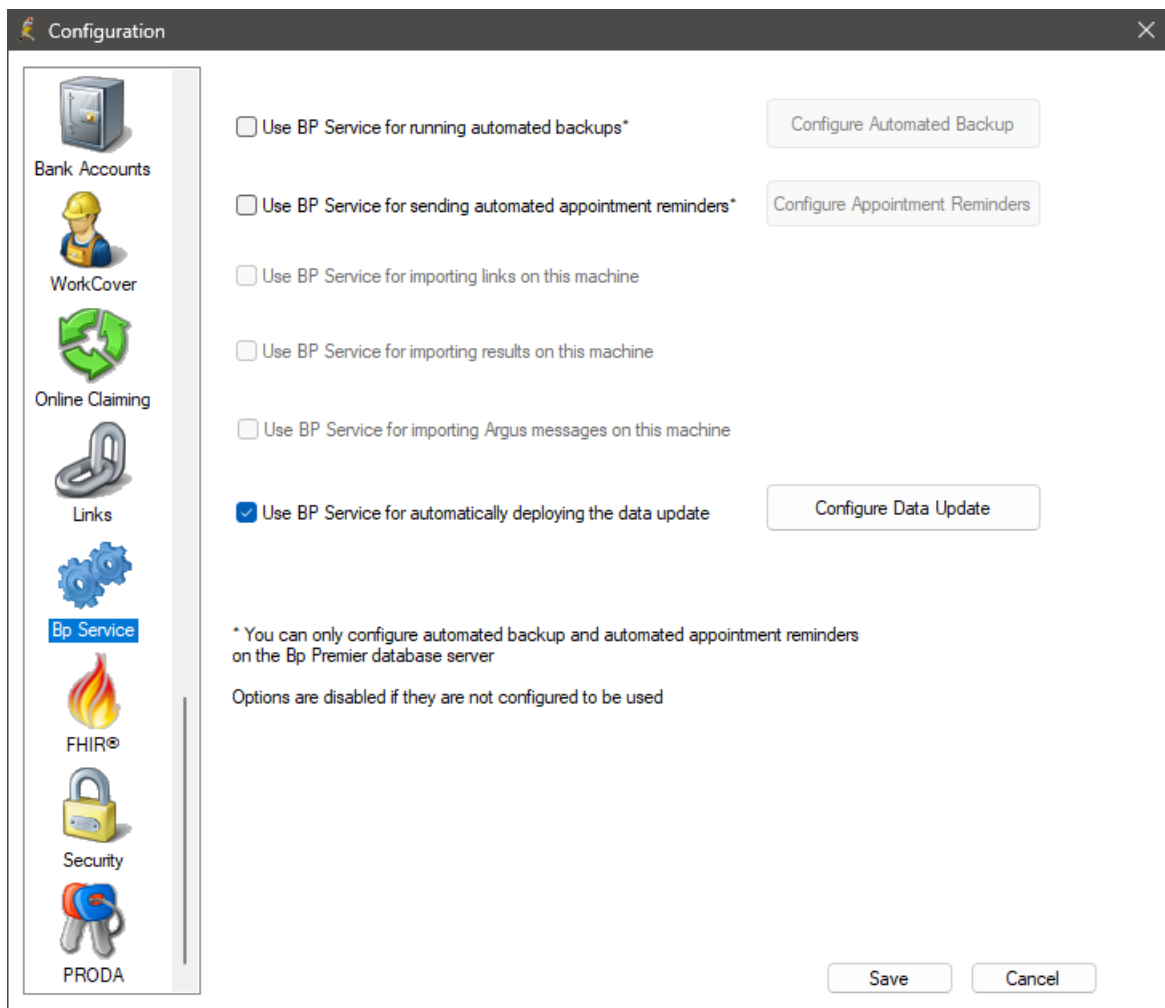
Configuration

Bank Accounts
WorkCover
Online Claiming
Links
Bp Service
FHIR®
Security
PRODA

Use BP Service for running automated backups*
Configure Automated Backup

Use BP Service for sending automated appointment reminders*
Configure Appointment Reminders

Use BP Service for importing links on this machine

Use BP Service for importing results on this machine

Use BP Service for importing Argus messages on this machine

Use BP Service for automatically deploying the data update
Configure Data Update

* You can only configure automated backup and automated appointment reminders on the Bp Premier database server

Options are disabled if they are not configured to be used

Save
Cancel